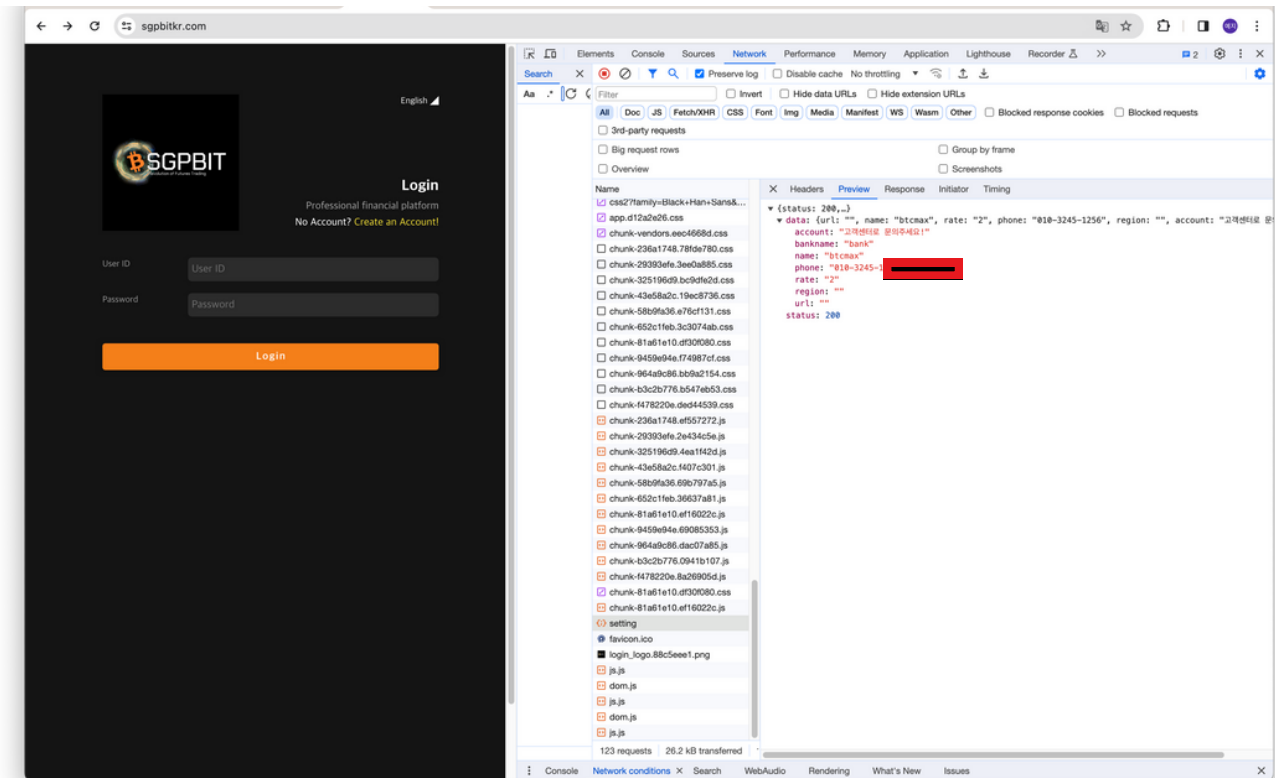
sgpbitkr.com

English

SGPBIT

Login

Professional financial platform

No Account? Create an Account!

User ID

User ID

Password

Password

Login

Elements Console Sources Network Performance Memory Application Lighthouse Recorder >> 2

Search

Aa .*

Preserve log Disable cache No throttling

Filter Invert Hide data URLs Hide extension URLs

All Doc JS Fetch/XHR CSS Font Img Media Manifest WS Wasm Other Blocked response cookies Blocked requests

3rd-party requests

Big request rows Group by frame

Overview Screenshots

Name

css2?family=Black+Han+Sans&...
app.d12a2e26.css
chunk-vendors.eec4668d.css
chunk-236a1748.78fde780.css
chunk-29393efe.3ee0a885.css
chunk-325196d9.bc9dfe2d.css
chunk-43e58a2c.19ec8736.css
chunk-58b9fa36.e76cf131.css
chunk-652c1feb.3c3074ab.css
chunk-81a61e10.df30f080.css
chunk-9459e94e.f74987cf.css
chunk-964a9c86.bb9a2154.css
chunk-b3c2b776.b547eb53.css
chunk-f478220e.ded44539.css
chunk-236a1748.ef557272.js
chunk-29393efe.2e434c5e.js
chunk-325196d9.4ea1f42d.js
chunk-43e58a2c.f407c301.js
chunk-58b9fa36.69b797a5.js
chunk-652c1feb.36637a81.js
chunk-81a61e10.ef16022c.js
chunk-9459e94e.69085353.js
chunk-964a9c86.dac07a85.js
chunk-b3c2b776.0941b107.js
chunk-f478220e.8a26905d.js
chunk-81a61e10.df30f080.css
chunk-81a61e10.ef16022c.js
setting
favicon.ico
login_logo.88c5eee1.png
js.js
dom.js
js.js
dom.js
js.js

123 requests 26.2 kB transferred

Headers Preview Response Initiator Timing

▾ {status: 200,…}
▾ data: {url: "", name: "btcmax", rate: "2", phone: "010-3245-1256", region: "", account: "고객센터로 문
account: "고객센터로 문의주세요!"
bankname: "bank"
name: "btcmax"
phone: "010-3245-1
rate: "2"
region: ""
url: ""
status: 200

Console Network conditions Search WebAudio Rendering What's New Issues